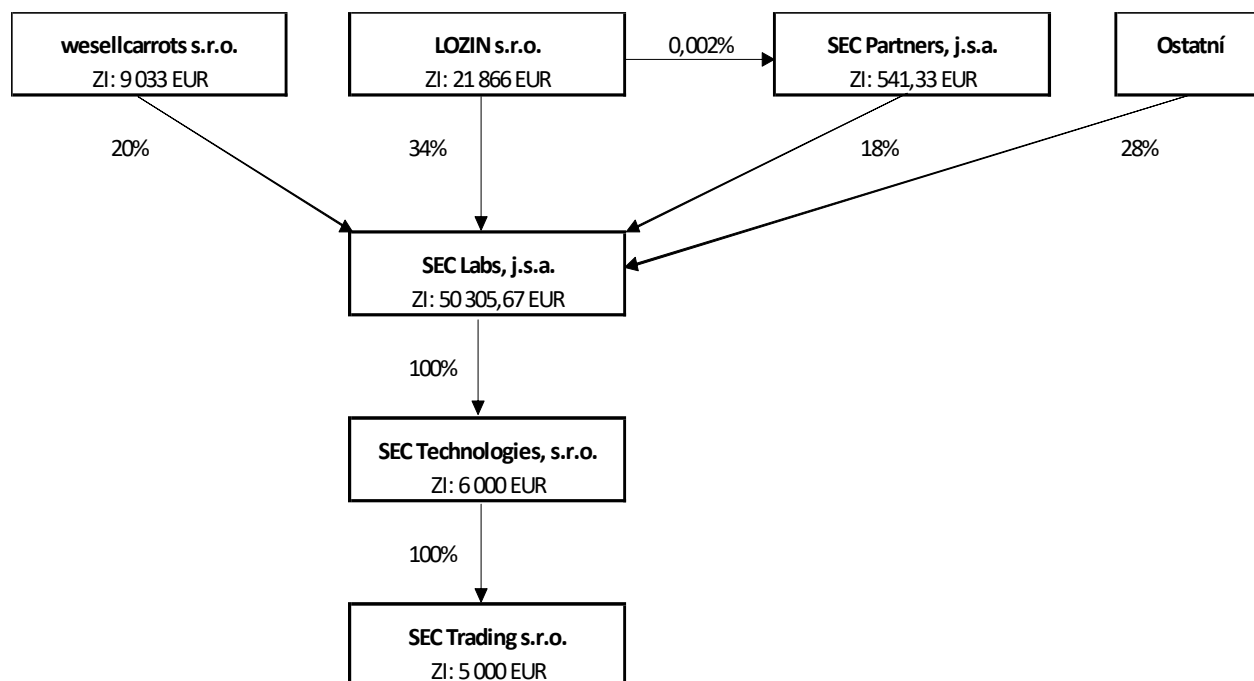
**wesellcarrots s.r.o.**
ZI: 9 033 EUR

**LOZIN s.r.o.**
ZI: 21 866 EUR

0,002%

**SEC Partners, j.s.a.**
ZI: 541,33 EUR

**Ostatní**

20%

34%

18%

28%

**SEC Labs, j.s.a.**
ZI: 50 305,67 EUR

100%

**SEC Technologies, s.r.o.**
ZI: 6 000 EUR

100%

**SEC Trading s.r.o.**
ZI: 5 000 EUR